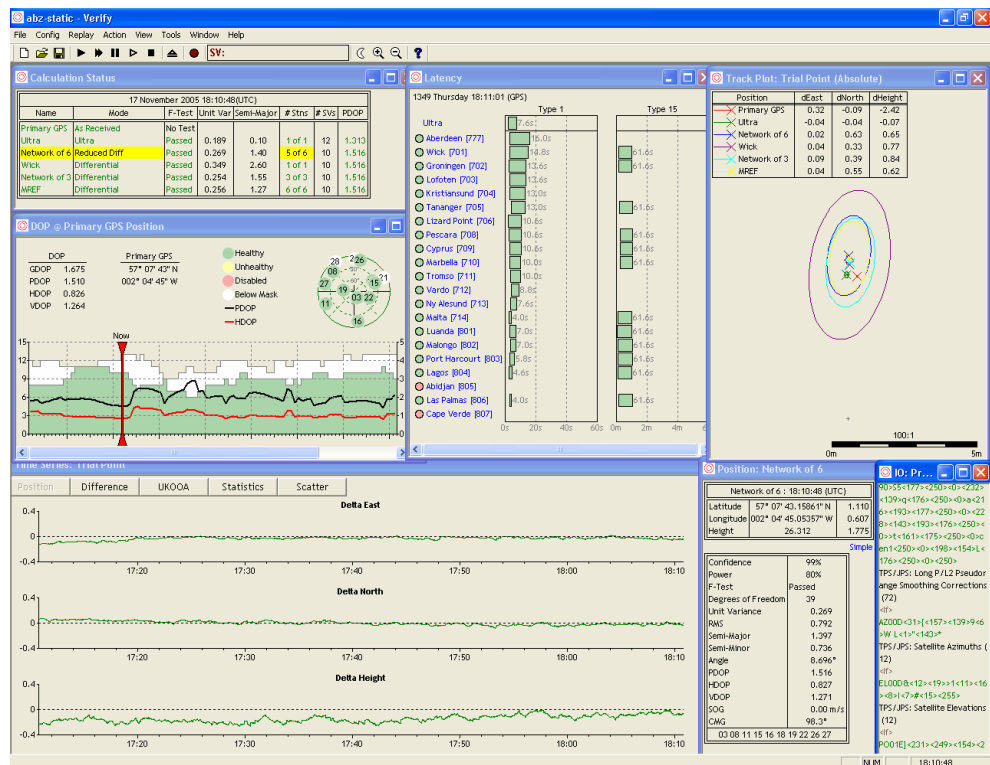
abz-static - Verify

File Config Replay Action View Tools Window Help

SV:

Calculation Status

17 November 2005 18:10:48(UTC)

| Name | Mode | F-Test | Unit Var | Semi-Major | # Stns | # SVs | PDOP |
|---|---|---|---|---|---|---|---|
| Primary GPS | As Received | No Test | | | | | |
| Ultra | Ultra | Passed | 0.189 | 0.10 | 1 of 1 | 12 | 1.313 |
| Network of 6 | Reduced Diff | Passed | 0.269 | 1.40 | 5 of 6 | 10 | 1.516 |
| Wick | Differential | Passed | 0.349 | 2.60 | 1 of 1 | 10 | 1.516 |
| Network of 3 | Differential | Passed | 0.254 | 1.55 | 3 of 3 | 10 | 1.516 |
| MREF | Differential | Passed | 0.256 | 1.27 | 6 of 6 | 10 | 1.516 |

DOP @ Primary GPS Position

| DOP | |
|---|---|
| GDOP | 1.675 |
| PDOP | 1.510 |
| HDOP | 0.826 |
| VDOP | 1.264 |

Primary GPS
57° 07' 43" N
002° 04' 45" W

Healthy
Unhealthy
Disabled
Below Mask
PDOP
HDOP

28 2 26 08 21 15 27 19 3 03 22 11 18 16

Now

15 12 9 6 3 0
5 4 3 2 1 0

Latency

1349 Thursday 18:11:01 (GPS)

Type 1
Type 15

Ultra
Aberdeen [777] 15.0s
Wick [701] 14.8s 61.6s
Groningen [702] 13.6s 61.6s
Lofoten [703] 13.6s
Kristiansund [704] 13.0s
Tananger [705] 13.0s 61.6s
Lizard Point [706] 10.6s
Pescara [708] 10.6s 61.6s
Cyprus [709] 10.6s 61.6s
Marbella [710] 10.0s 61.6s
Tromso [711] 10.0s
Vardo [712] 8.8s
Ny Alesund [713] 7.6s
Malta [714] 61.6s
Luanda [801] 7.0s 61.6s
Malongo [802] 7.0s 61.6s
Port Harcourt [803] 5.8s 61.6s
Lagos [804] 4.6s 61.6s
Abidjan [805]
Las Palmas [806] 4.0s 61.6s
Cape Verde [807]

0s 20s 40s 60s 0m 2m 4m

Track Plot: Trial Point (Absolute)

| Position | dEast | dNorth | dHeight |
|---|---|---|---|
| Primary GPS | 0.32 | -0.09 | -2.42 |
| Ultra | -0.04 | -0.04 | -0.07 |
| Network of 6 | 0.02 | 0.63 | 0.65 |
| Wick | 0.04 | 0.33 | 0.77 |
| Network of 3 | 0.09 | 0.39 | 0.84 |
| MREF | 0.04 | 0.55 | 0.62 |

100:1
0m 5m

Time Series: Trial Point

Position Difference UKOOA Statistics Scatter

Delta East
0.4 0 -0.4
17:20 17:30 17:40 17:50 18:00 18:10

Delta North
0.4 0 -0.4
17:20 17:30 17:40 17:50 18:00 18:10

Delta Height
0.4 0 -0.4
17:20 17:30 17:40 17:50 18:00 18:10

Position: Network of 6

Network of 6 : 18:10:48 (UTC)

| | | |
|---|---|---|
| Latitude | 57° 07' 43.15861" N | 1.110 |
| Longitude | 002° 04' 45.05357" W | 0.607 |
| Height | 26.312 | 1.775 |

Simple

| | |
|---|---|
| Confidence | 99% |
| Power | 80% |
| F-Test | Passed |
| Degrees of Freedom | 39 |
| Unit Variance | 0.269 |
| RMS | 0.792 |
| Semi-Major | 1.397 |
| Semi-Minor | 0.736 |
| Angle | 8.696° |
| PDOP | 1.516 |
| HDOP | 0.827 |
| VDOP | 1.271 |
| SOG | 0.00 m/s |
| CMG | 98.3° |

03 08 11 15 16 18 19 22 26 27

IO: Pr...

90>55<177><250><0><232><139>q<176><250><0>a<216><193><177><250><0><228><143><193><176><250><0>><161><175><250><0><en1<250><0><198><154>L<176><250><0><250>
TPS/JPS: Long P/L2 Pseudorange Smoothing Corrections (72)
<lf>
AZ00D<31>[<157><139>9<6>W L<1>"<143>*
TPS/JPS: Satellite Azimuths (12)
<lf>
EL00D@<12><19>>1<11><16><8>I<7>#<15><255>
TPS/JPS: Satellite Elevations (12)
<lf>
PO01E]<231><249><154><2

NUM 18:10:48